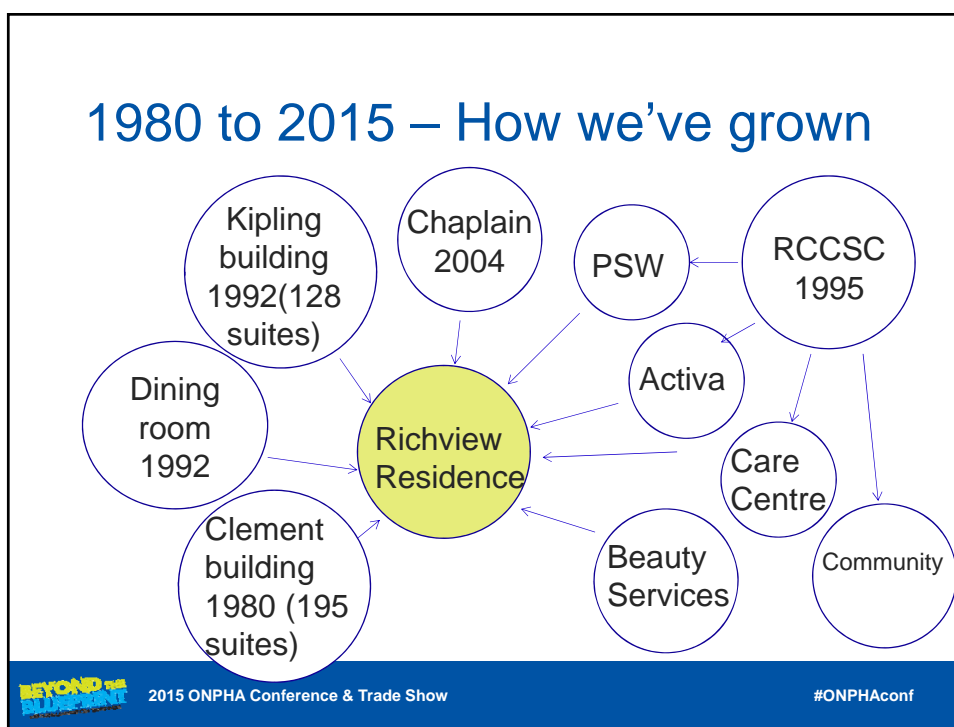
1980 to 2015 – How we've grown

Kipling building 1992(128 suites)

Chaplain 2004

PSW

RCCSC 1995

Dining room 1992

Activa

Richview Residence

Care Centre

Clement building 1980 (195 suites)

Beauty Services

Community

BEYOND THE BLUEPRINT

2015 ONPHA Conference & Trade Show

#ONPHAconf